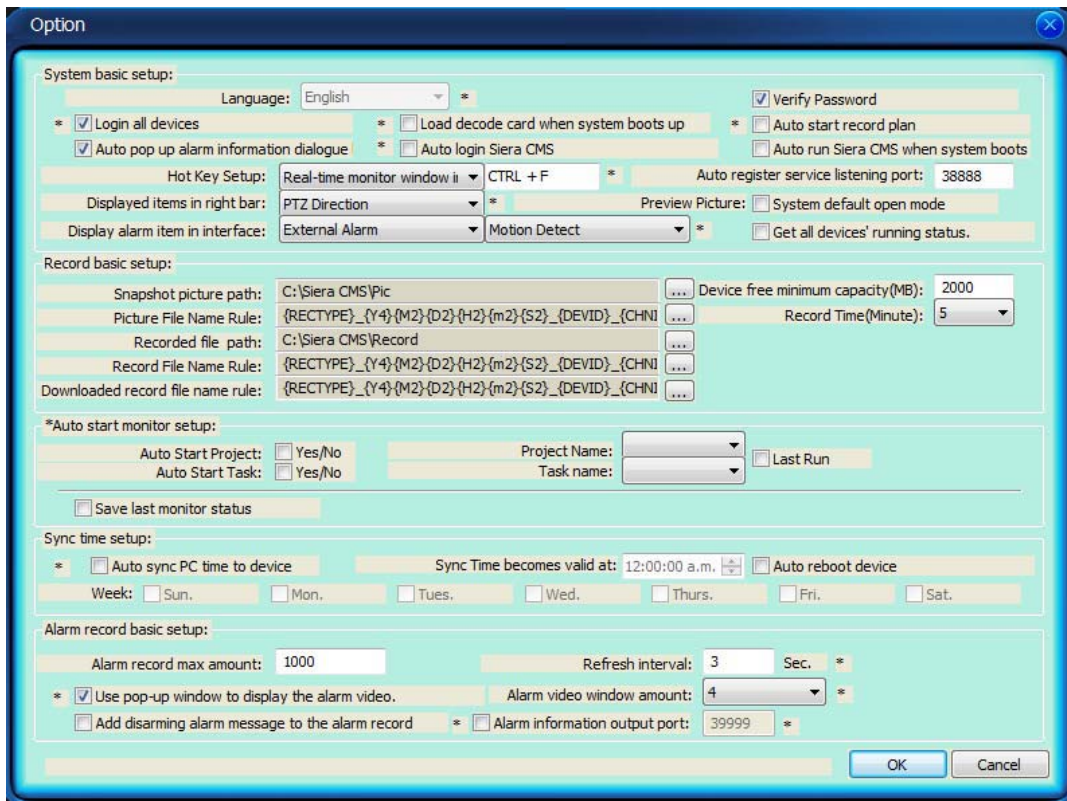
Option

System basic setup:

Language: English *

Verify Password

* Login all devices

* Load decode card when system boots up

* Auto start record plan

Auto pop up alarm information dialogue

* Auto login Siera CMS

Auto run Siera CMS when system boots

Hot Key Setup: Real-time monitor window in CTRL + F *

Auto register service listening port: 38888

Displayed items in right bar: PTZ Direction *

Preview Picture: System default open mode

Display alarm item in interface: External Alarm Motion Detect *

Get all devices' running status.

Record basic setup:

Snapshot picture path: C:\Siera CMS\Pic ...

Device free minimum capacity(MB): 2000

Picture File Name Rule: {RECTYPE}_{Y4}{M2}{D2}{H2}{m2}{S2}_{DEVID}_{CHNI ...

Record Time(Minute): 5

Recorded file path: C:\Siera CMS\Record ...

Record File Name Rule: {RECTYPE}_{Y4}{M2}{D2}{H2}{m2}{S2}_{DEVID}_{CHNI ...

Downloaded record file name rule: {RECTYPE}_{Y4}{M2}{D2}{H2}{m2}{S2}_{DEVID}_{CHNI ...

*Auto start monitor setup:

Auto Start Project: Yes/No

Project Name:

Auto Start Task: Yes/No

Task name:

Last Run

Save last monitor status

Sync time setup:

* Auto sync PC time to device

Sync Time becomes valid at: 12:00:00 a.m.

Auto reboot device

Week: Sun. Mon. Tues. Wed. Thurs. Fri. Sat.

Alarm record basic setup:

Alarm record max amount: 1000

Refresh interval: 3 Sec. *

* Use pop-up window to display the alarm video.

Alarm video window amount: 4 *

Add disarming alarm message to the alarm record

* Alarm information output port: 39999 *

OK Cancel